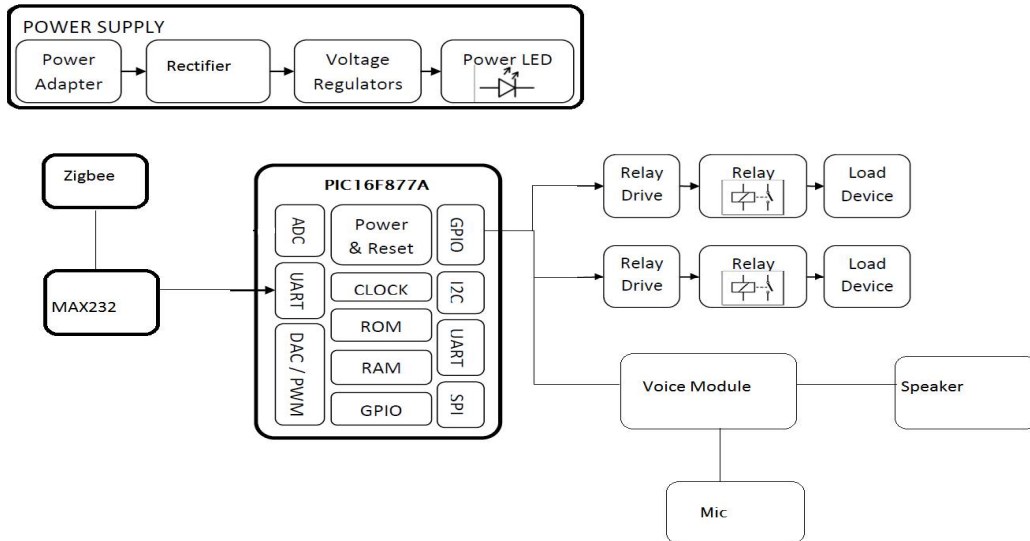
POWER SUPPLY

Power Adapter

Rectifier

Voltage Regulators

Power LED

Zigbee

MAX232

PIC16F877A

ADC

Power & Reset

GPIO

UART

CLOCK

I2C

DAC / PWM

ROM

UART

RAM

GPIO

SPI

Relay Drive

Relay

Load Device

Relay Drive

Relay

Load Device

Voice Module

Speaker

Mic